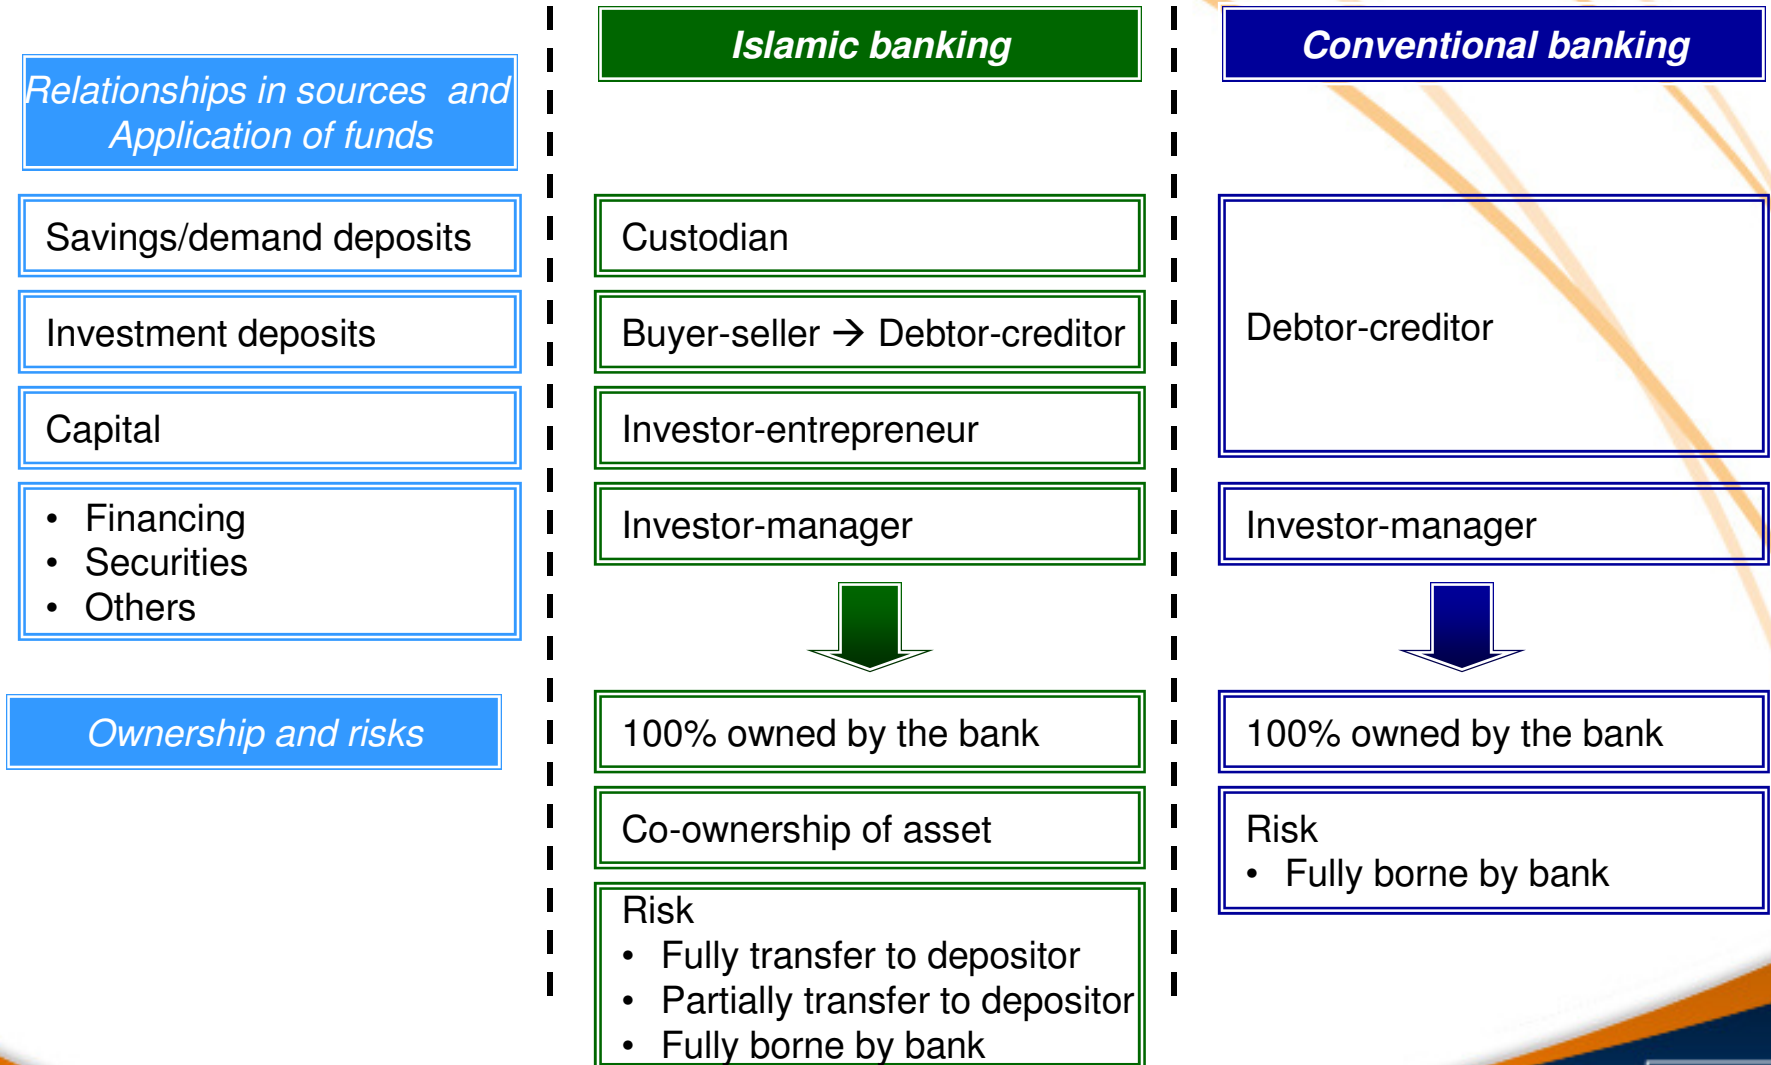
Relationships in sources and Application of funds

Islamic banking

Conventional banking

Savings/demand deposits

Custodian

Investment deposits

Buyer-seller → Debtor-creditor

Debtor-creditor

Capital

Investor-entrepreneur

• Financing
• Securities
• Others

Investor-manager

Investor-manager

Ownership and risks

100% owned by the bank

100% owned by the bank

Co-ownership of asset

Risk
• Fully borne by bank

Risk
• Fully transfer to depositor
• Partially transfer to depositor
• Fully borne by bank